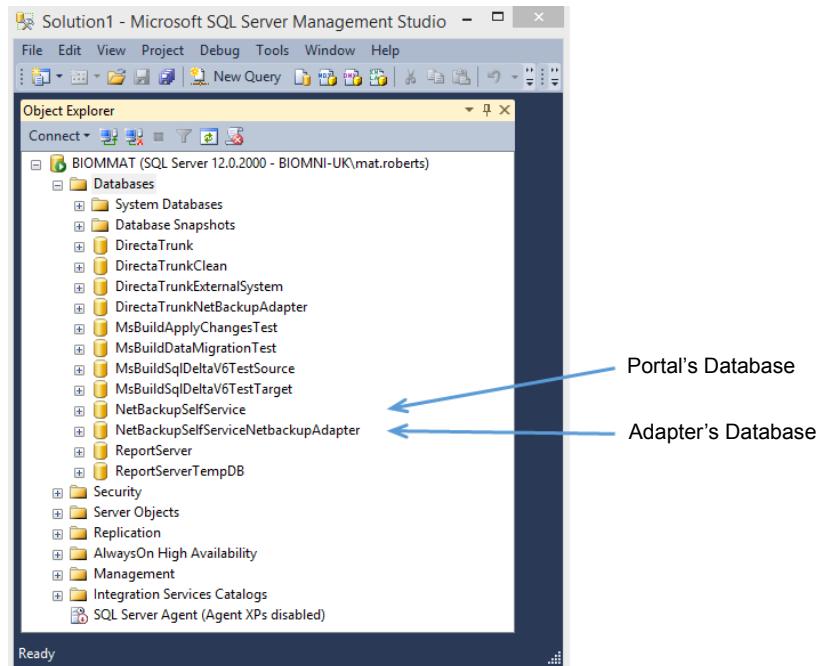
Solution1 - Microsoft SQL Server Management Studio

File Edit View Project Debug Tools Window Help

New Query

Object Explorer

Connect

BIOMMAT (SQL Server 12.0.2000 - BIOMNI-UK\mat.roberts)
Databases
System Databases
Database Snapshots
DirectaTrunk
DirectaTrunkClean
DirectaTrunkExternalSystem
DirectaTrunkNetBackupAdapter
MsBuildApplyChangesTest
MsBuildDataMigrationTest
MsBuildSqlDeltaV6TestSource
MsBuildSqlDeltaV6TestTarget
NetBackupSelfService
NetBackupSelfServiceNetbackupAdapter
ReportServer
ReportServerTempDB
Security
Server Objects
Replication
AlwaysOn High Availability
Management
Integration Services Catalogs
SQL Server Agent (Agent XPs disabled)

Portal's Database

Adapter's Database

Ready